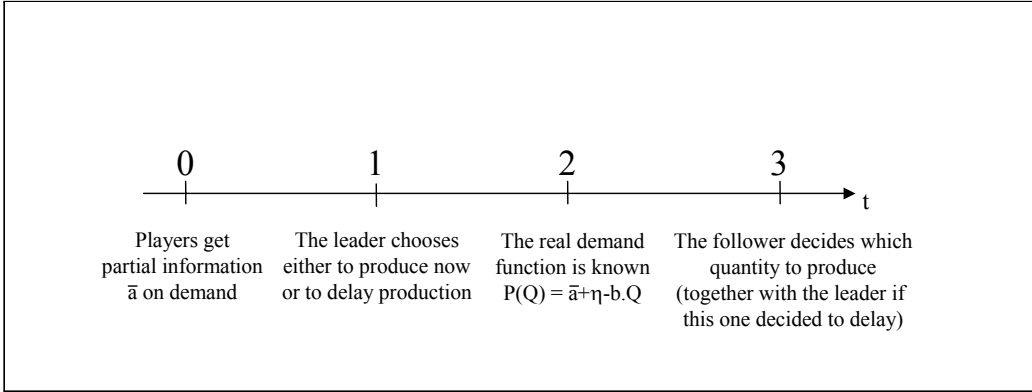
0

1

2

3

t

Players get partial information $\bar{a}$ on demand

The leader chooses either to produce now or to delay production

The real demand function is known $P(Q) = \bar{a}+\eta-b.Q$

The follower decides which quantity to produce (together with the leader if this one decided to delay)